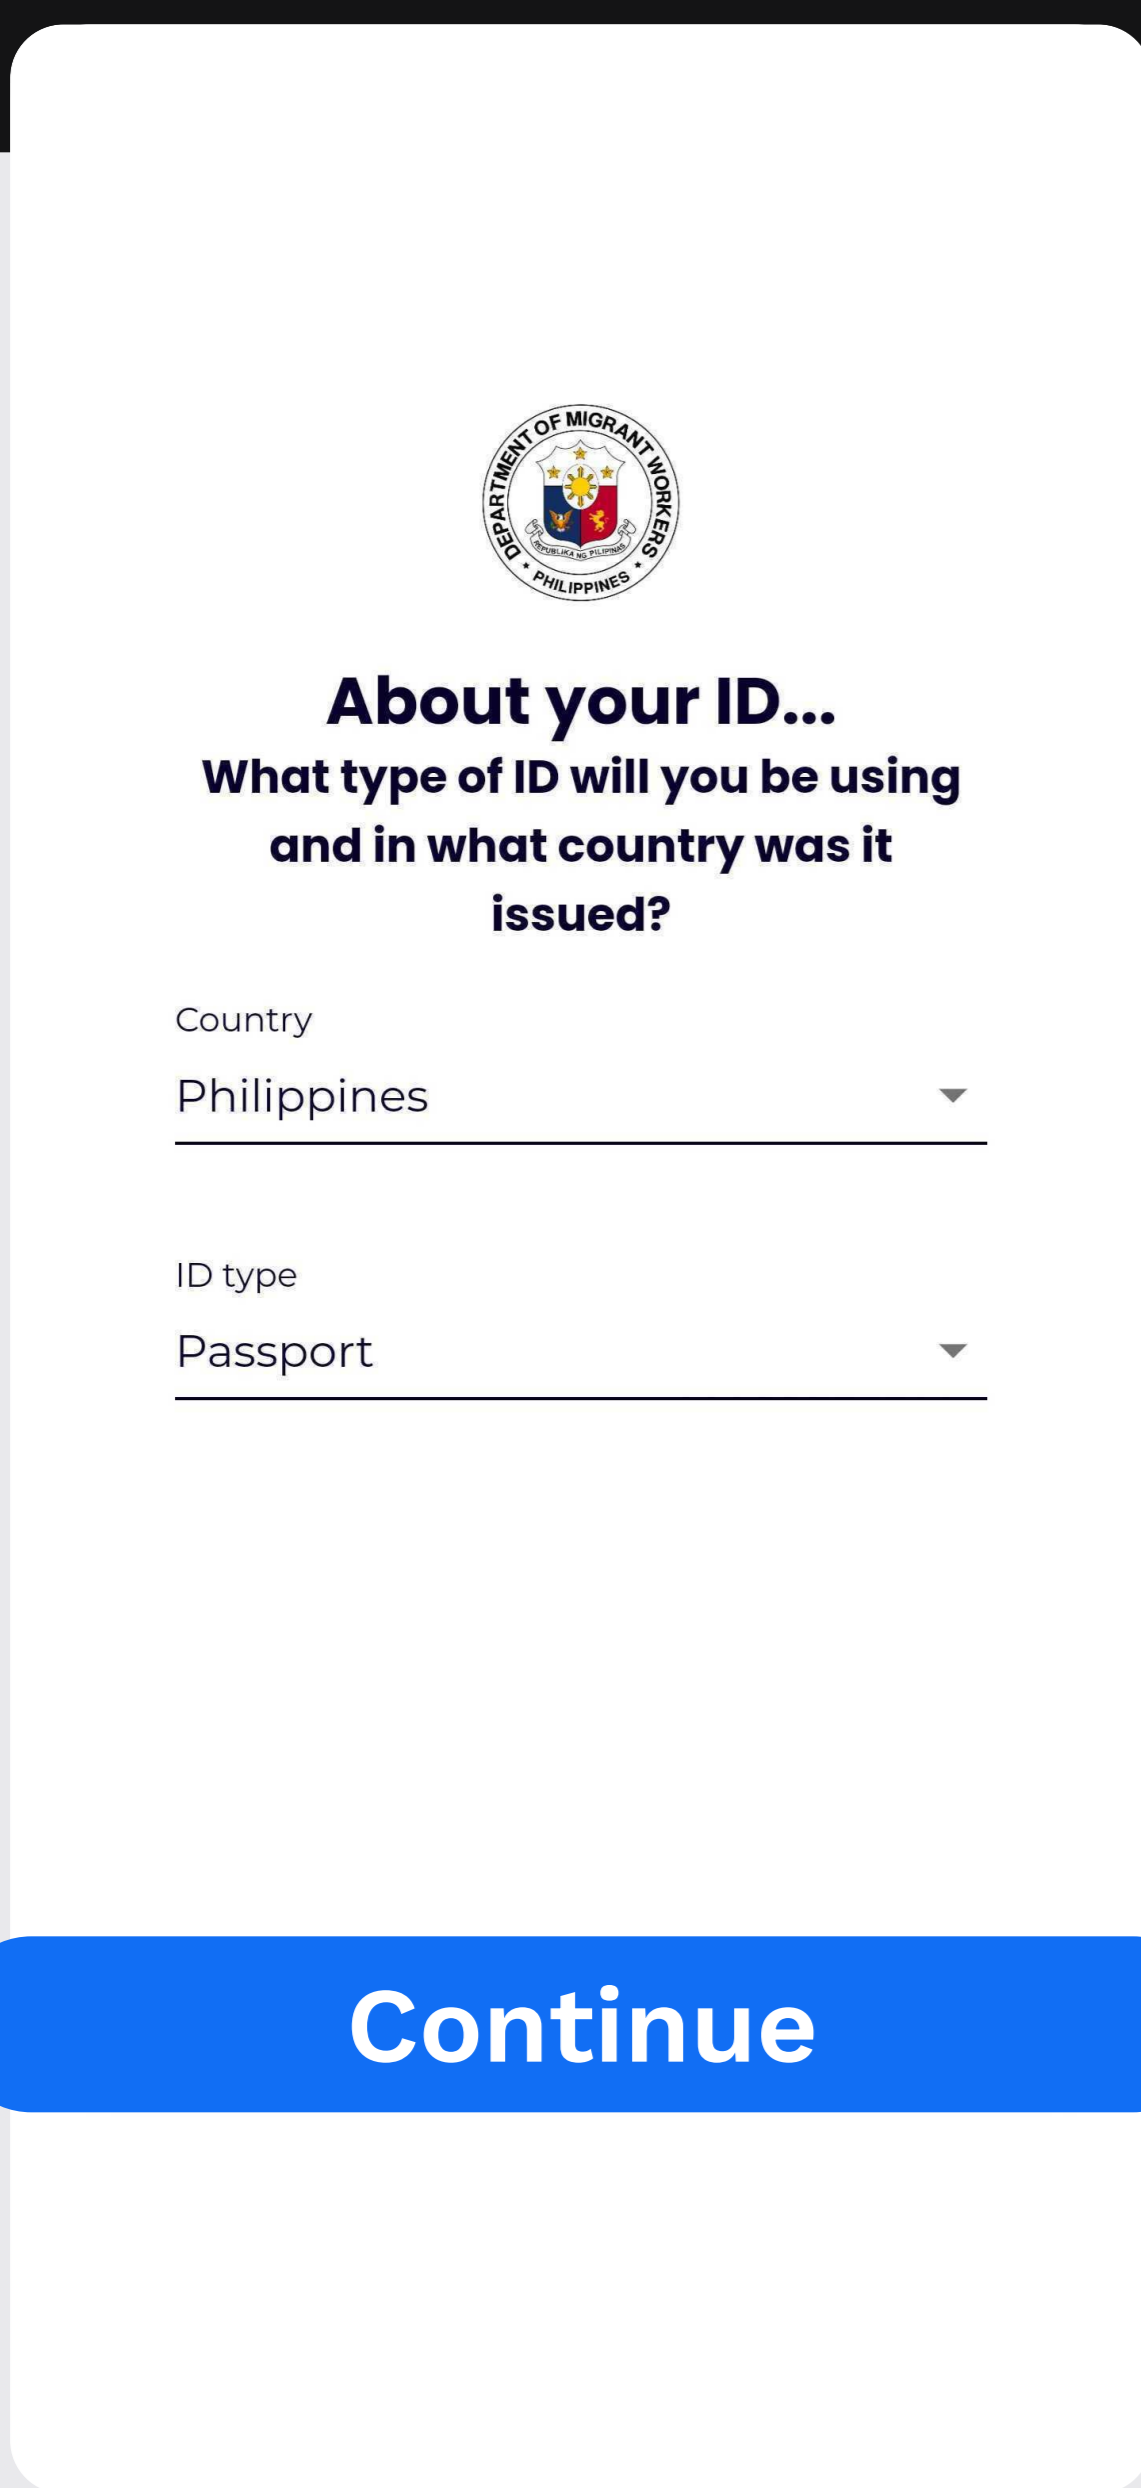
DEPARTMENT OF MIGRANT WORKERS
REPUBLIKA NG PILIPINAS
PHILIPPINES

About your ID...
What type of ID will you be using and in what country was it issued?

Country
Philippines

ID type
Passport

Continue